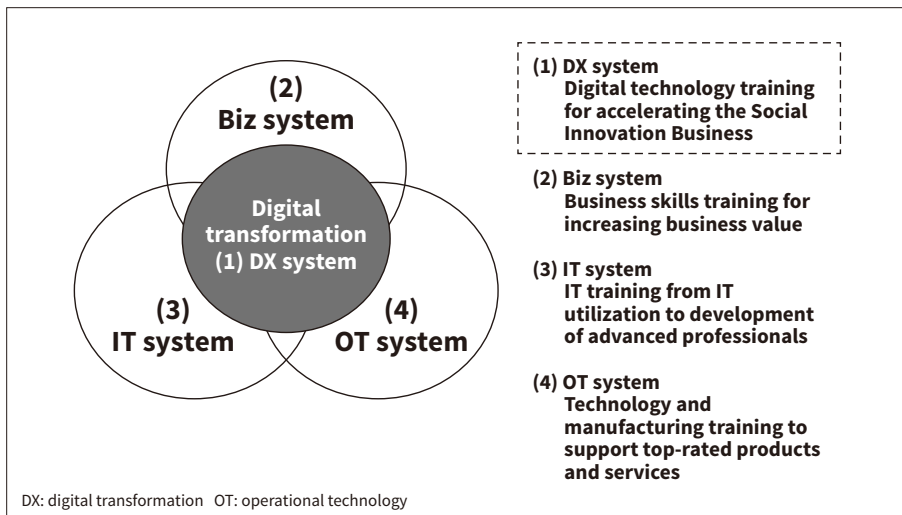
(2)
Biz system

Digital transformation
(1) DX system

(3)
IT system

(4)
OT system

(1) DX system
Digital technology training for accelerating the Social Innovation Business

(2) Biz system
Business skills training for increasing business value

(3) IT system
IT training from IT utilization to development of advanced professionals

(4) OT system
Technology and manufacturing training to support top-rated products and services

DX: digital transformation OT: operational technology